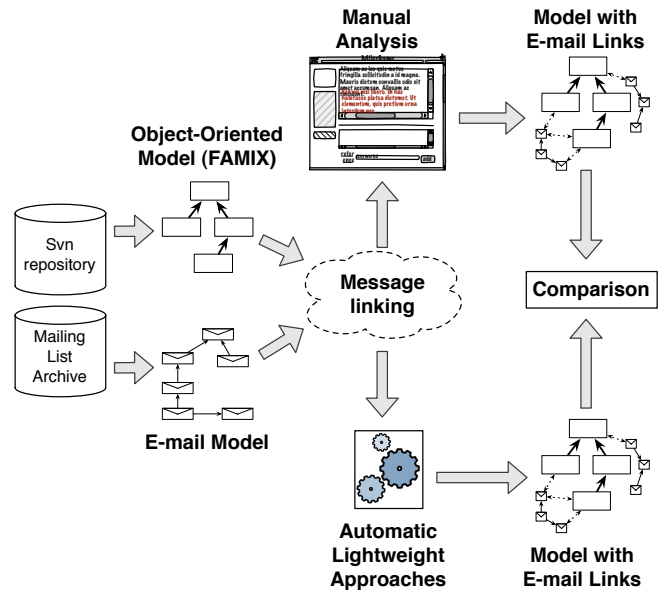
Manual Analysis

Model with E-mail Links

Object-Oriented Model (FAMIX)

Svn repository

Mailing List Archive

Message linking

Comparison

E-mail Model

Automatic Lightweight Approaches

Model with E-mail Links